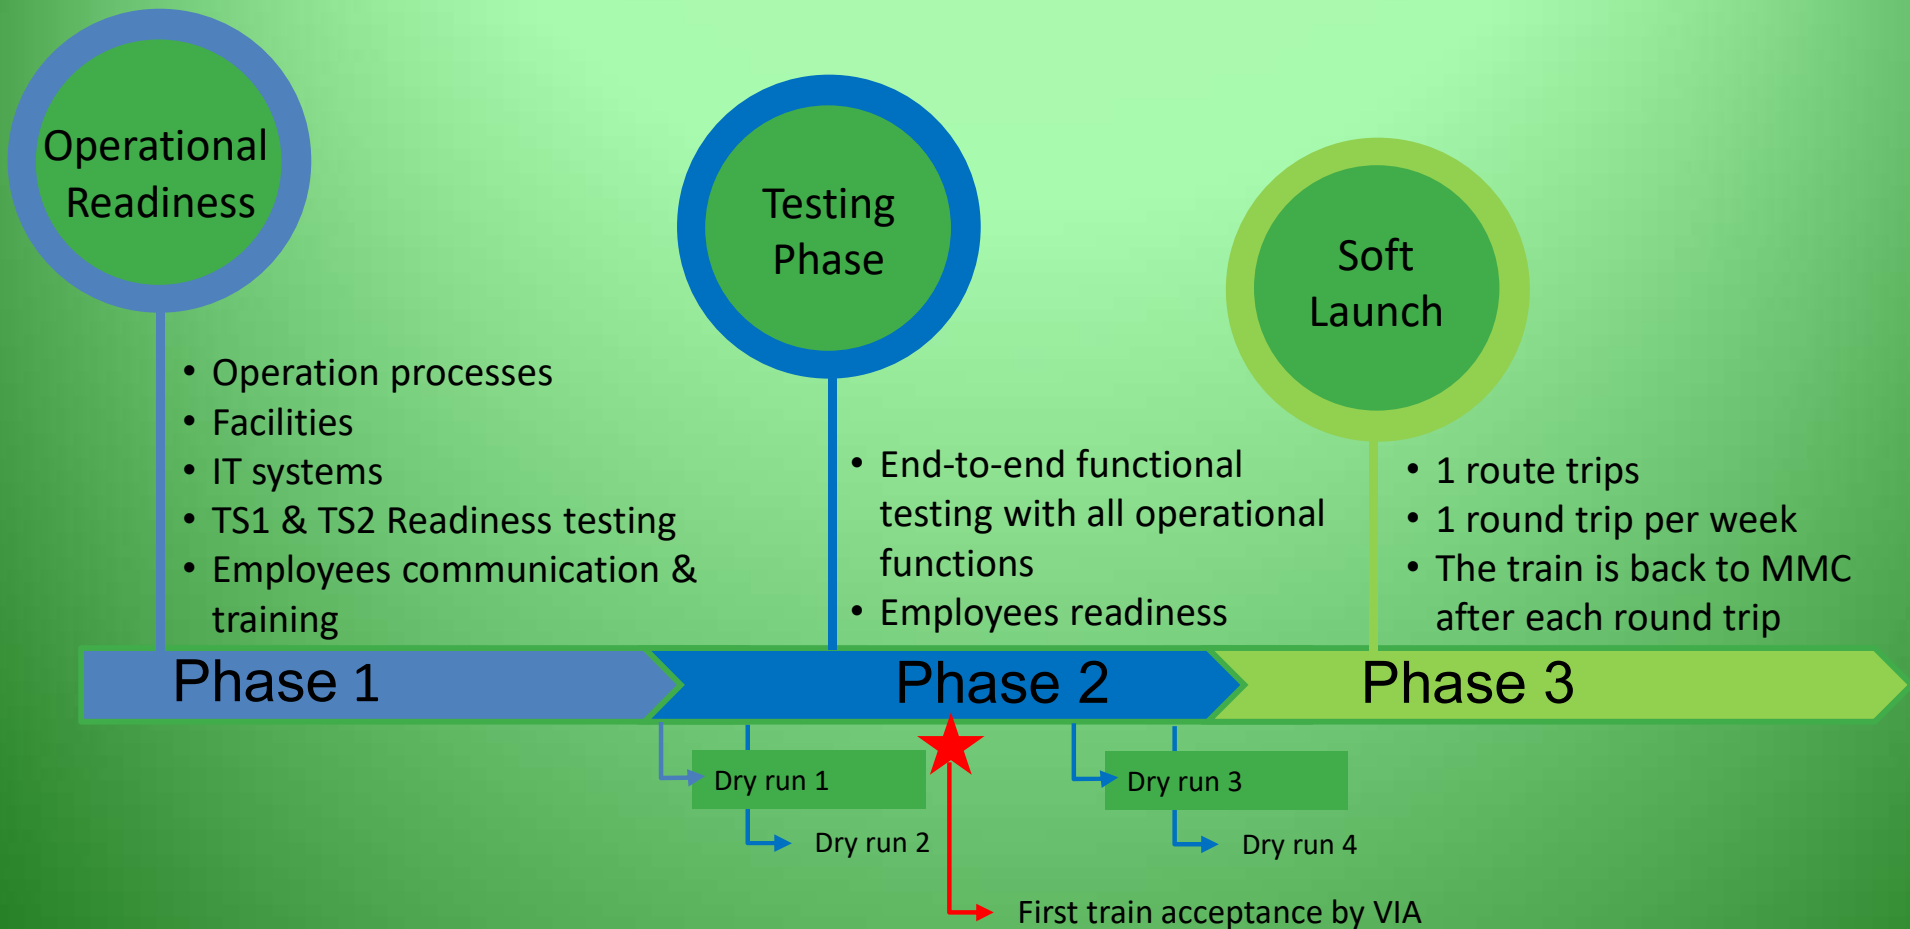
Operational Readiness

Testing Phase

Soft Launch

- Operation processes
- Facilities
- IT systems
- TS1 & TS2 Readiness testing
- Employees communication & training

- End-to-end functional testing with all operational functions
- Employees readiness

- 1 route trips
- 1 round trip per week
- The train is back to MMC after each round trip

Phase 1

Phase 2

Phase 3

Dry run 1

Dry run 2

Dry run 3

Dry run 4

First train acceptance by VIA